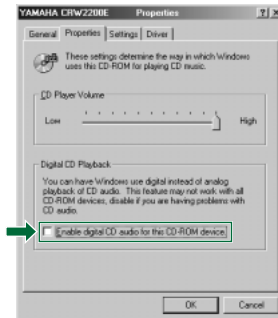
YAMAHA CRW2200E Properties ? ×

General | Properties | Settings | Driver

These settings determine the way in which Windows uses this CD-ROM for playing CD music.

CD Player Volume

Low High

Digital CD Playback

You can have Windows use digital instead of analog playback of CD audio. This feature may not work with all CD-ROM devices, disable if you are having problems with CD audio.

Enable digital CD audio for this CD-ROM device.

OK Cancel